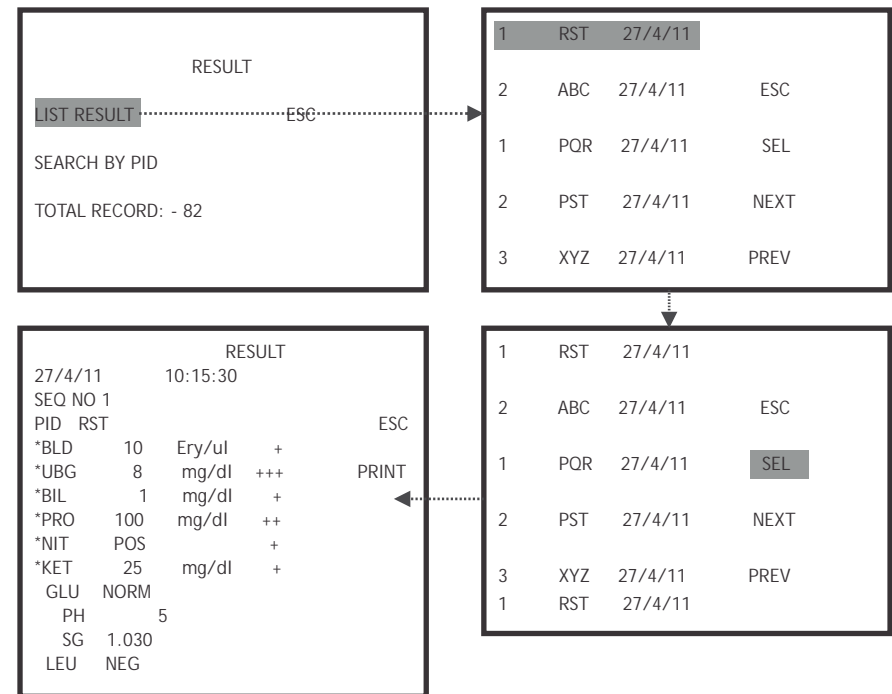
RESULT

LIST RESULT ESC

SEARCH BY PID

TOTAL RECORD: - 82

1 RST 27/4/11

2 ABC 27/4/11 ESC

1 PQR 27/4/11 SEL

2 PST 27/4/11 NEXT

3 XYZ 27/4/11 PREV

RESULT
27/4/11 10:15:30
SEQ NO 1
PID RST ESC
*BLD 10 Ery/ul +
*UBG 8 mg/dl +++ PRINT
*BIL 1 mg/dl +
*PRO 100 mg/dl ++
*NIT POS +
*KET 25 mg/dl +
GLU NORM
PH 5
SG 1.030
LEU NEG

1 RST 27/4/11

2 ABC 27/4/11 ESC

1 PQR 27/4/11 SEL

2 PST 27/4/11 NEXT

3 XYZ 27/4/11 PREV
1 RST 27/4/11